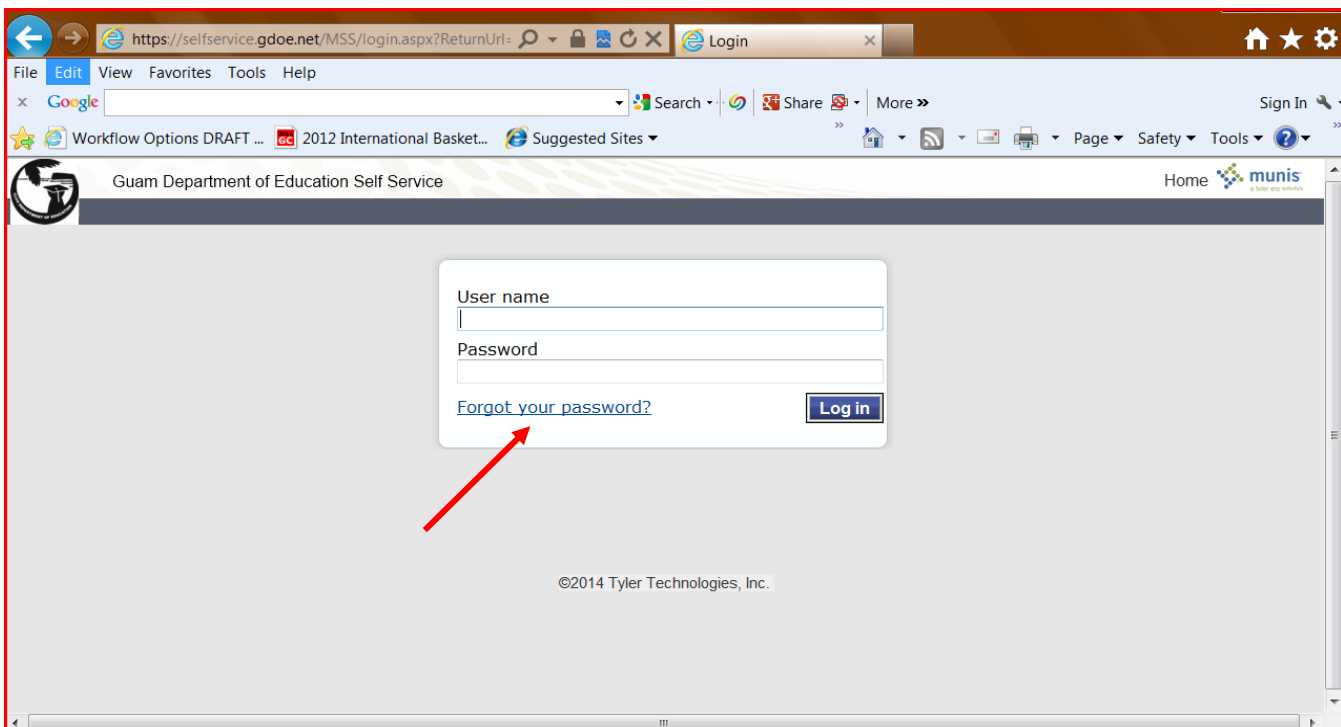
https://selfservice.gdoe.net/MSS/login.aspx?ReturnUrl=
Login

File Edit View Favorites Tools Help

× Google Search Share More »

Sign In

Workflow Options DRAFT ... 2012 International Basket... Suggested Sites

Page Safety Tools

Guam Department of Education Self Service

Home munis
a tyler erp solution

User name

Password

Forgot your password?

Log in

©2014 Tyler Technologies, Inc.